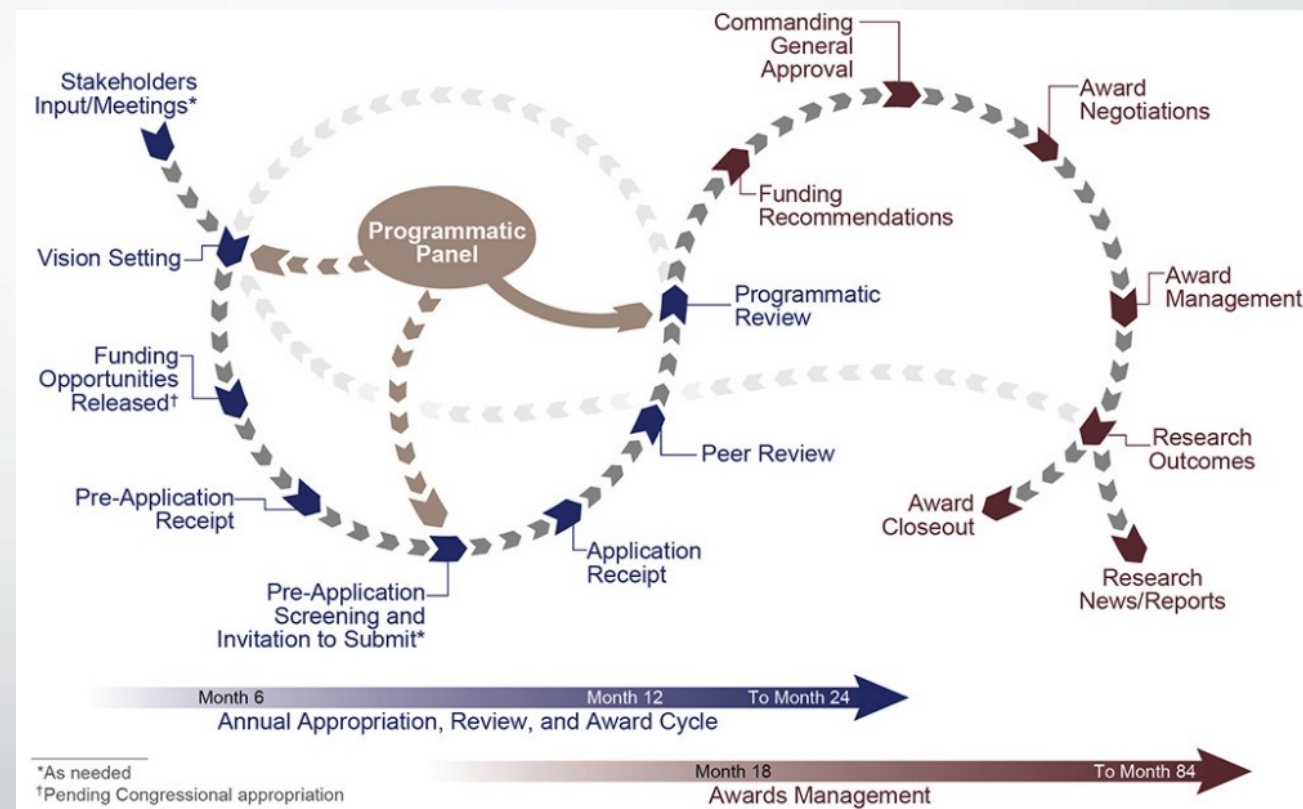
Stakeholders Input/Meetings*

Vision Setting

Programmatic Panel

Funding Opportunities Released†

Pre-Application Receipt

Pre-Application Screening and Invitation to Submit*

Application Receipt

Peer Review

Programmatic Review

Funding Recommendations

Commanding General Approval

Award Negotiations

Award Management

Research Outcomes

Award Closeout

Research News/Reports

Month 6 Month 12 To Month 24
Annual Appropriation, Review, and Award Cycle

*As needed
†Pending Congressional appropriation

Month 18 To Month 84
Awards Management